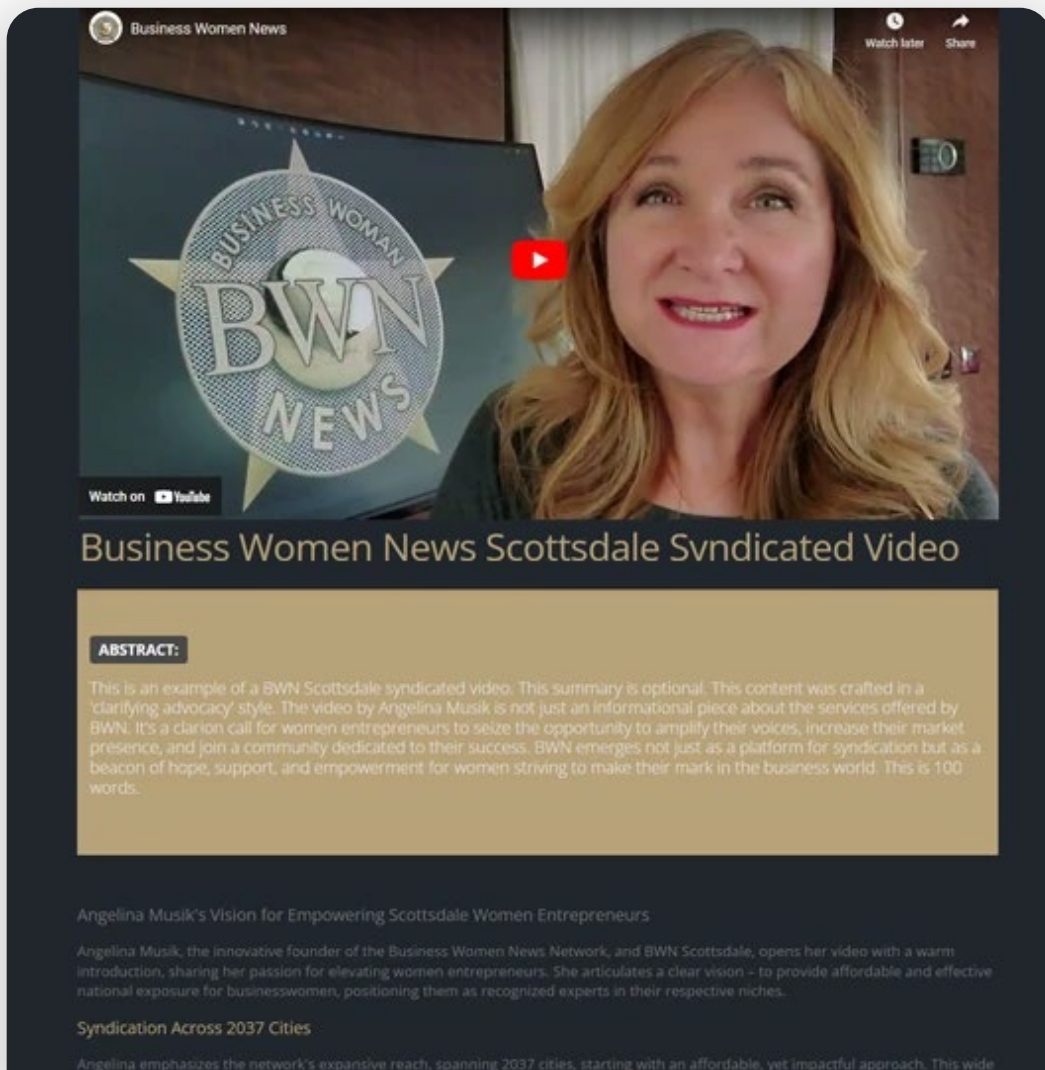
Business Women News

Watch later

Share

BUSINESS WOMAN

BWN

NEWS

Watch on YouTube

Business Women News Scottsdale Svndicated Video

ABSTRACT:

This is an example of a BWN Scottsdale syndicated video. This summary is optional. This content was crafted in a 'clarifying advocacy' style. The video by Angelina Musik is not just an informational piece about the services offered by BWN. It's a clarion call for women entrepreneurs to seize the opportunity to amplify their voices, increase their market presence, and join a community dedicated to their success. BWN emerges not just as a platform for syndication but as a beacon of hope, support, and empowerment for women striving to make their mark in the business world. This is 100 words.

Angelina Musik's Vision for Empowering Scottsdale Women Entrepreneurs

Angelina Musik, the innovative founder of the Business Women News Network, and BWN Scottsdale, opens her video with a warm introduction, sharing her passion for elevating women entrepreneurs. She articulates a clear vision – to provide affordable and effective national exposure for businesswomen, positioning them as recognized experts in their respective niches.

Syndication Across 2037 Cities

Angelina emphasizes the network's expansive reach, spanning 2037 cities, starting with an affordable, yet impactful approach. This wide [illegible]